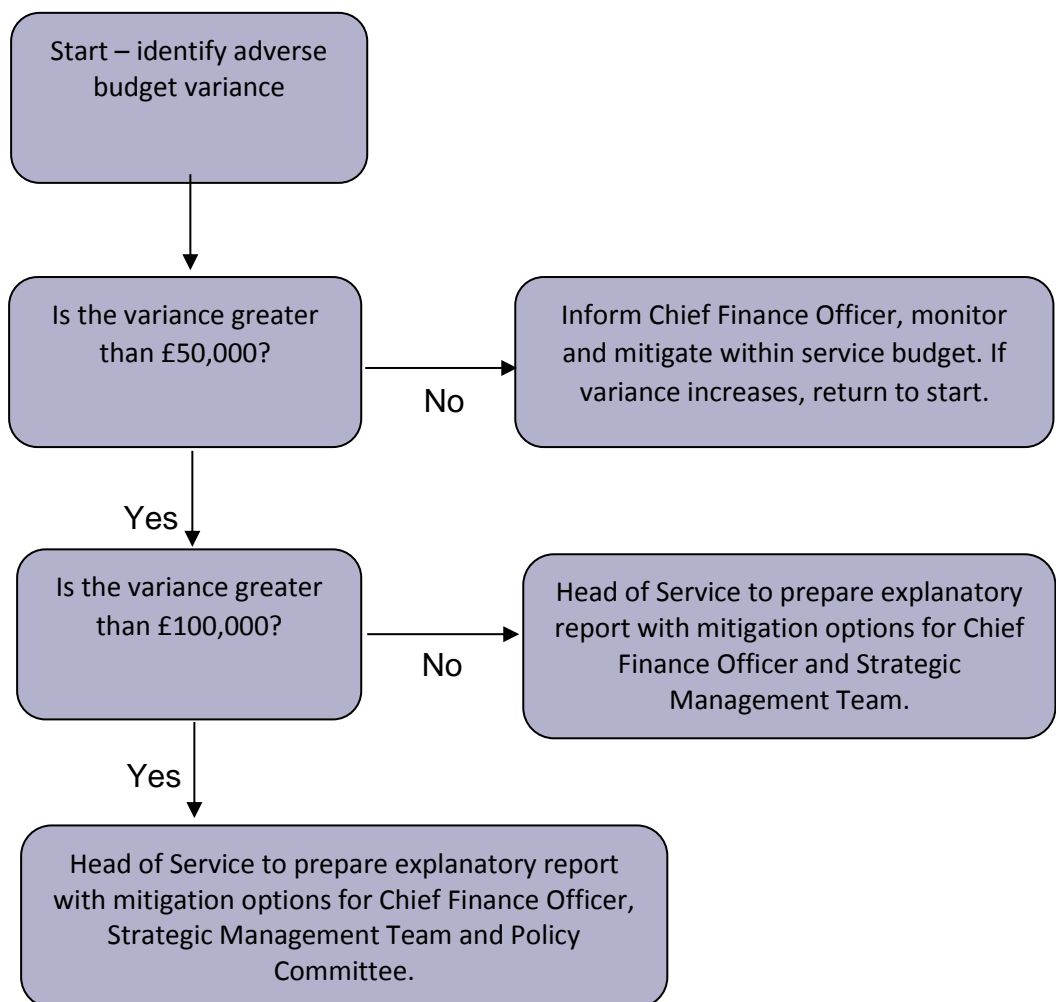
Start – identify adverse budget variance

Is the variance greater than £50,000?

No

Inform Chief Finance Officer, monitor and mitigate within service budget. If variance increases, return to start.

Yes

Is the variance greater than £100,000?

No

Head of Service to prepare explanatory report with mitigation options for Chief Finance Officer and Strategic Management Team.

Yes

Head of Service to prepare explanatory report with mitigation options for Chief Finance Officer, Strategic Management Team and Policy Committee.